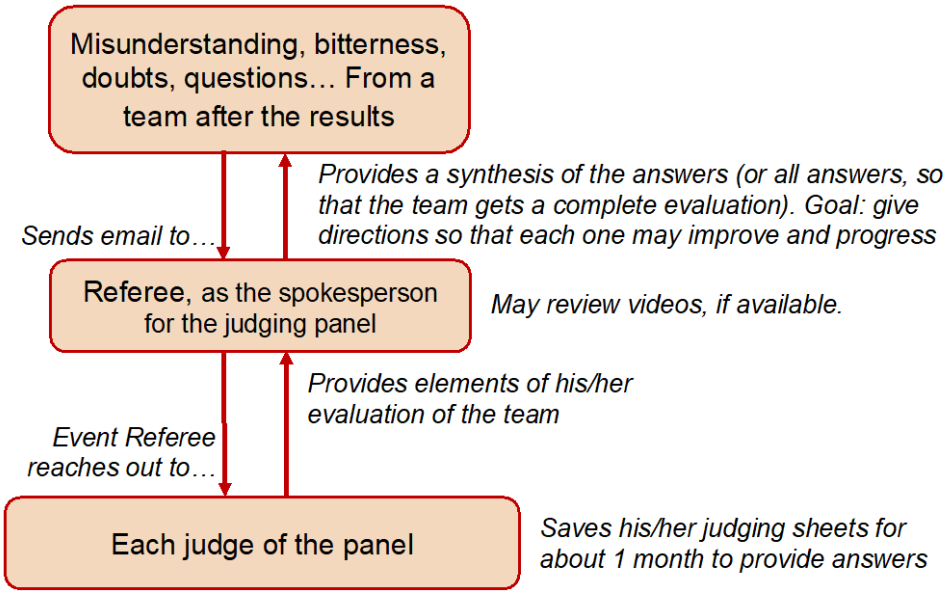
Misunderstanding, bitterness, doubts, questions… From a team after the results

Provides a synthesis of the answers (or all answers, so that the team gets a complete evaluation). Goal: give directions so that each one may improve and progress

Sends email to…

Referee, as the spokesperson for the judging panel

May review videos, if available.

Provides elements of his/her evaluation of the team

Event Referee reaches out to…

Each judge of the panel

Saves his/her judging sheets for about 1 month to provide answers